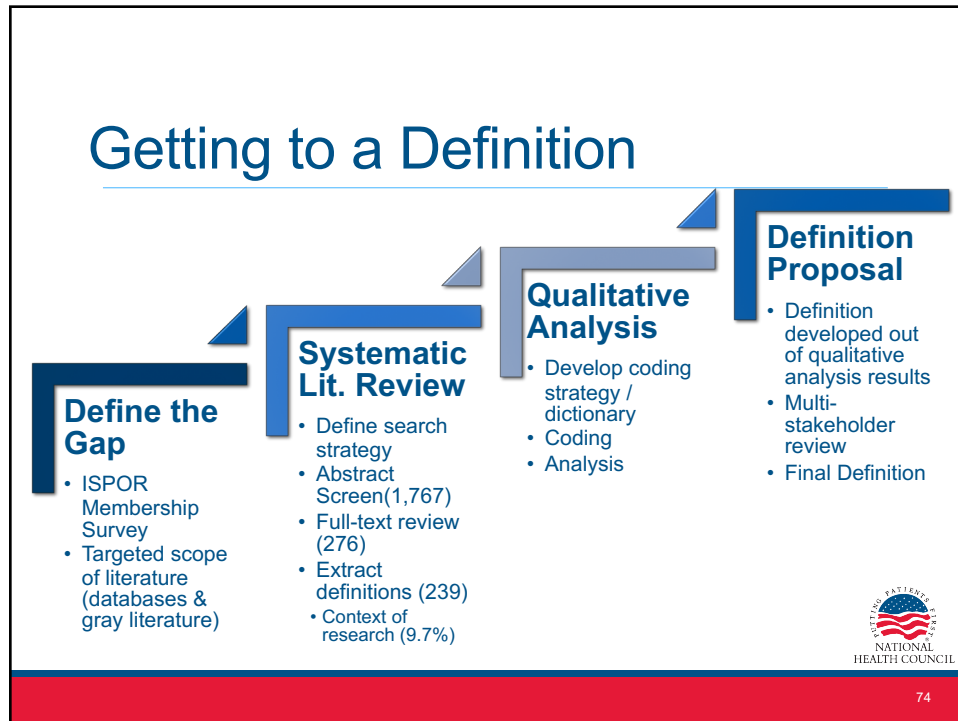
Getting to a Definition

Define the Gap

- ISPOR Membership Survey
- Targeted scope of literature (databases & gray literature)

Systematic Lit. Review

- Define search strategy
- Abstract Screen(1,767)
- Full-text review (276)
- Extract definitions (239)
  - Context of research (9.7%)

Qualitative Analysis

- Develop coding strategy / dictionary
- Coding
- Analysis

Definition Proposal

- Definition developed out of qualitative analysis results
- Multi-stakeholder review
- Final Definition

PUTTING PATIENTS FIRST
NATIONAL HEALTH COUNCIL

74